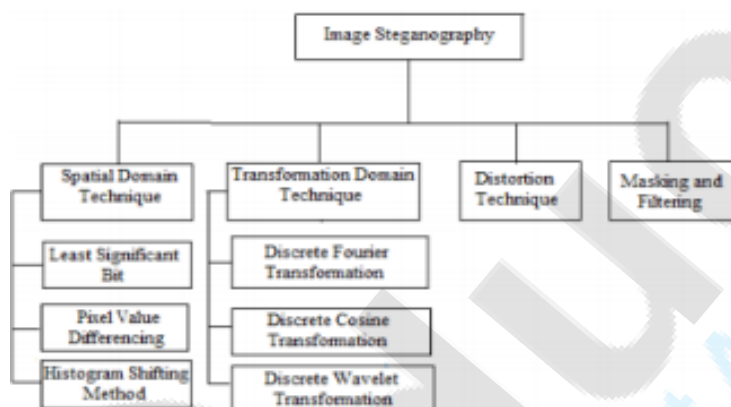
Image Steganography

Spatial Domain Technique

Least Significant Bit

Pixel Value Differencing

Histogram Shifting Method

Transformation Domain Technique

Discrete Fourier Transfomation

Discrete Cosine Transfomation

Discrete Wavelet Transfomation

Distortion Technique

Masking and Filtering